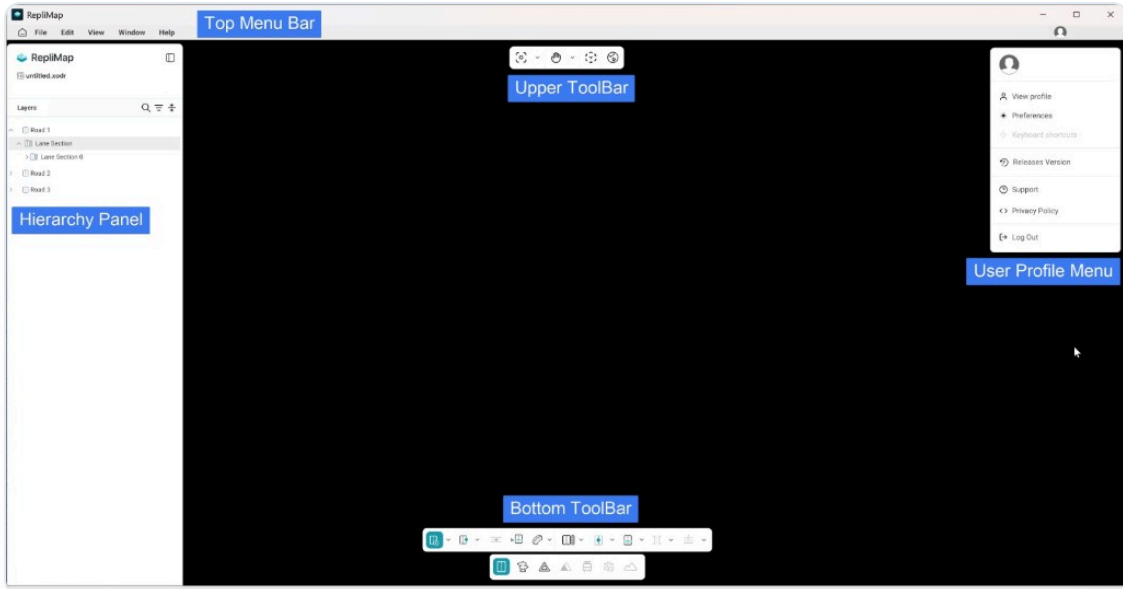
RepliMap
File Edit View Window Help
Top Menu Bar

RepliMap
untitled.xodr
Layers
Road 1
Lane Section
Lane Section 0
Road 2
Road 3
Hierarchy Panel

Upper ToolBar

View profile
Preferences
Keyboard shortcuts
Releases Version
Support
Privacy Policy
Log Out
User Profile Menu

Bottom ToolBar